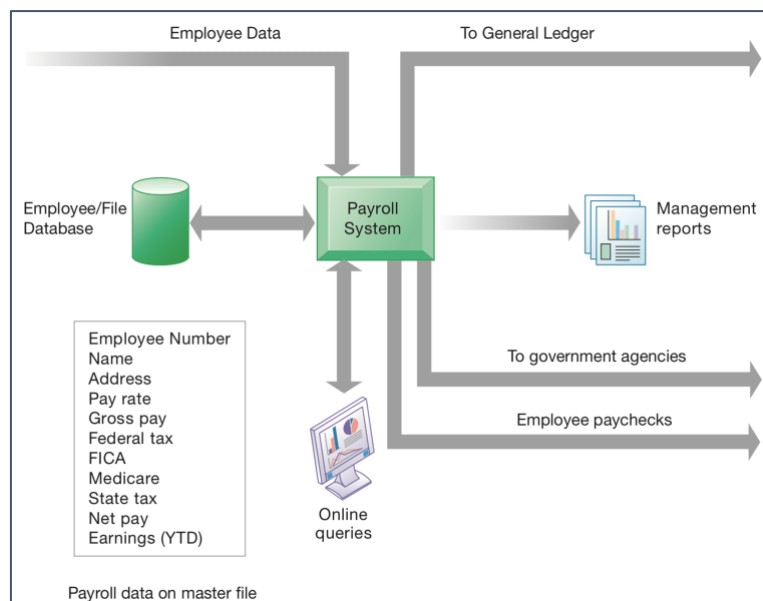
Employee Data

To General Ledger

Employee/File Database

Payroll System

Management reports

Employee Number
Name
Address
Pay rate
Gross pay
Federal tax
FICA
Medicare
State tax
Net pay
Earnings (YTD)

To government agencies

Employee paychecks

Online queries

Payroll data on master file